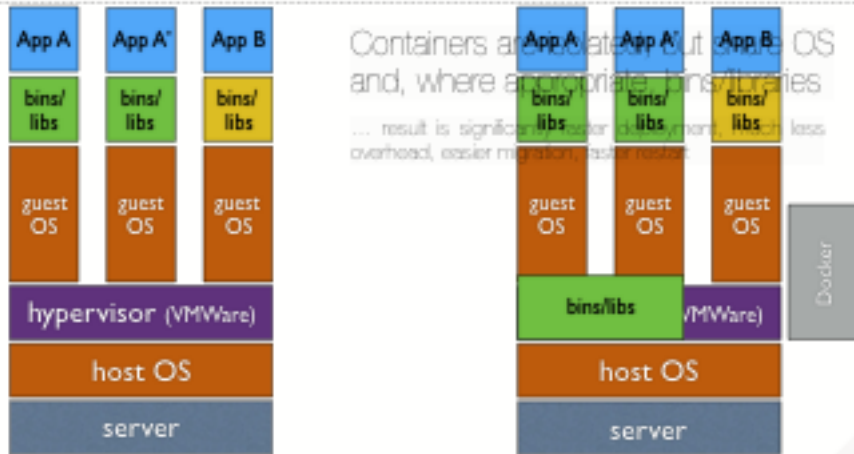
App A
App A'
App B
bins/libs
bins/libs
bins/libs
guest OS
guest OS
guest OS
hypervisor (VMWare)
host OS
server

Containers are isolated, but share OS and, where appropriate, bins/libraries

... result is significantly faster deployment, much less overhead, easier migration, faster restart

App A
App A'
App B
bins/libs
bins/libs
bins/libs
guest OS
guest OS
guest OS
bins/libs
(VMWare)
Docker
host OS
server